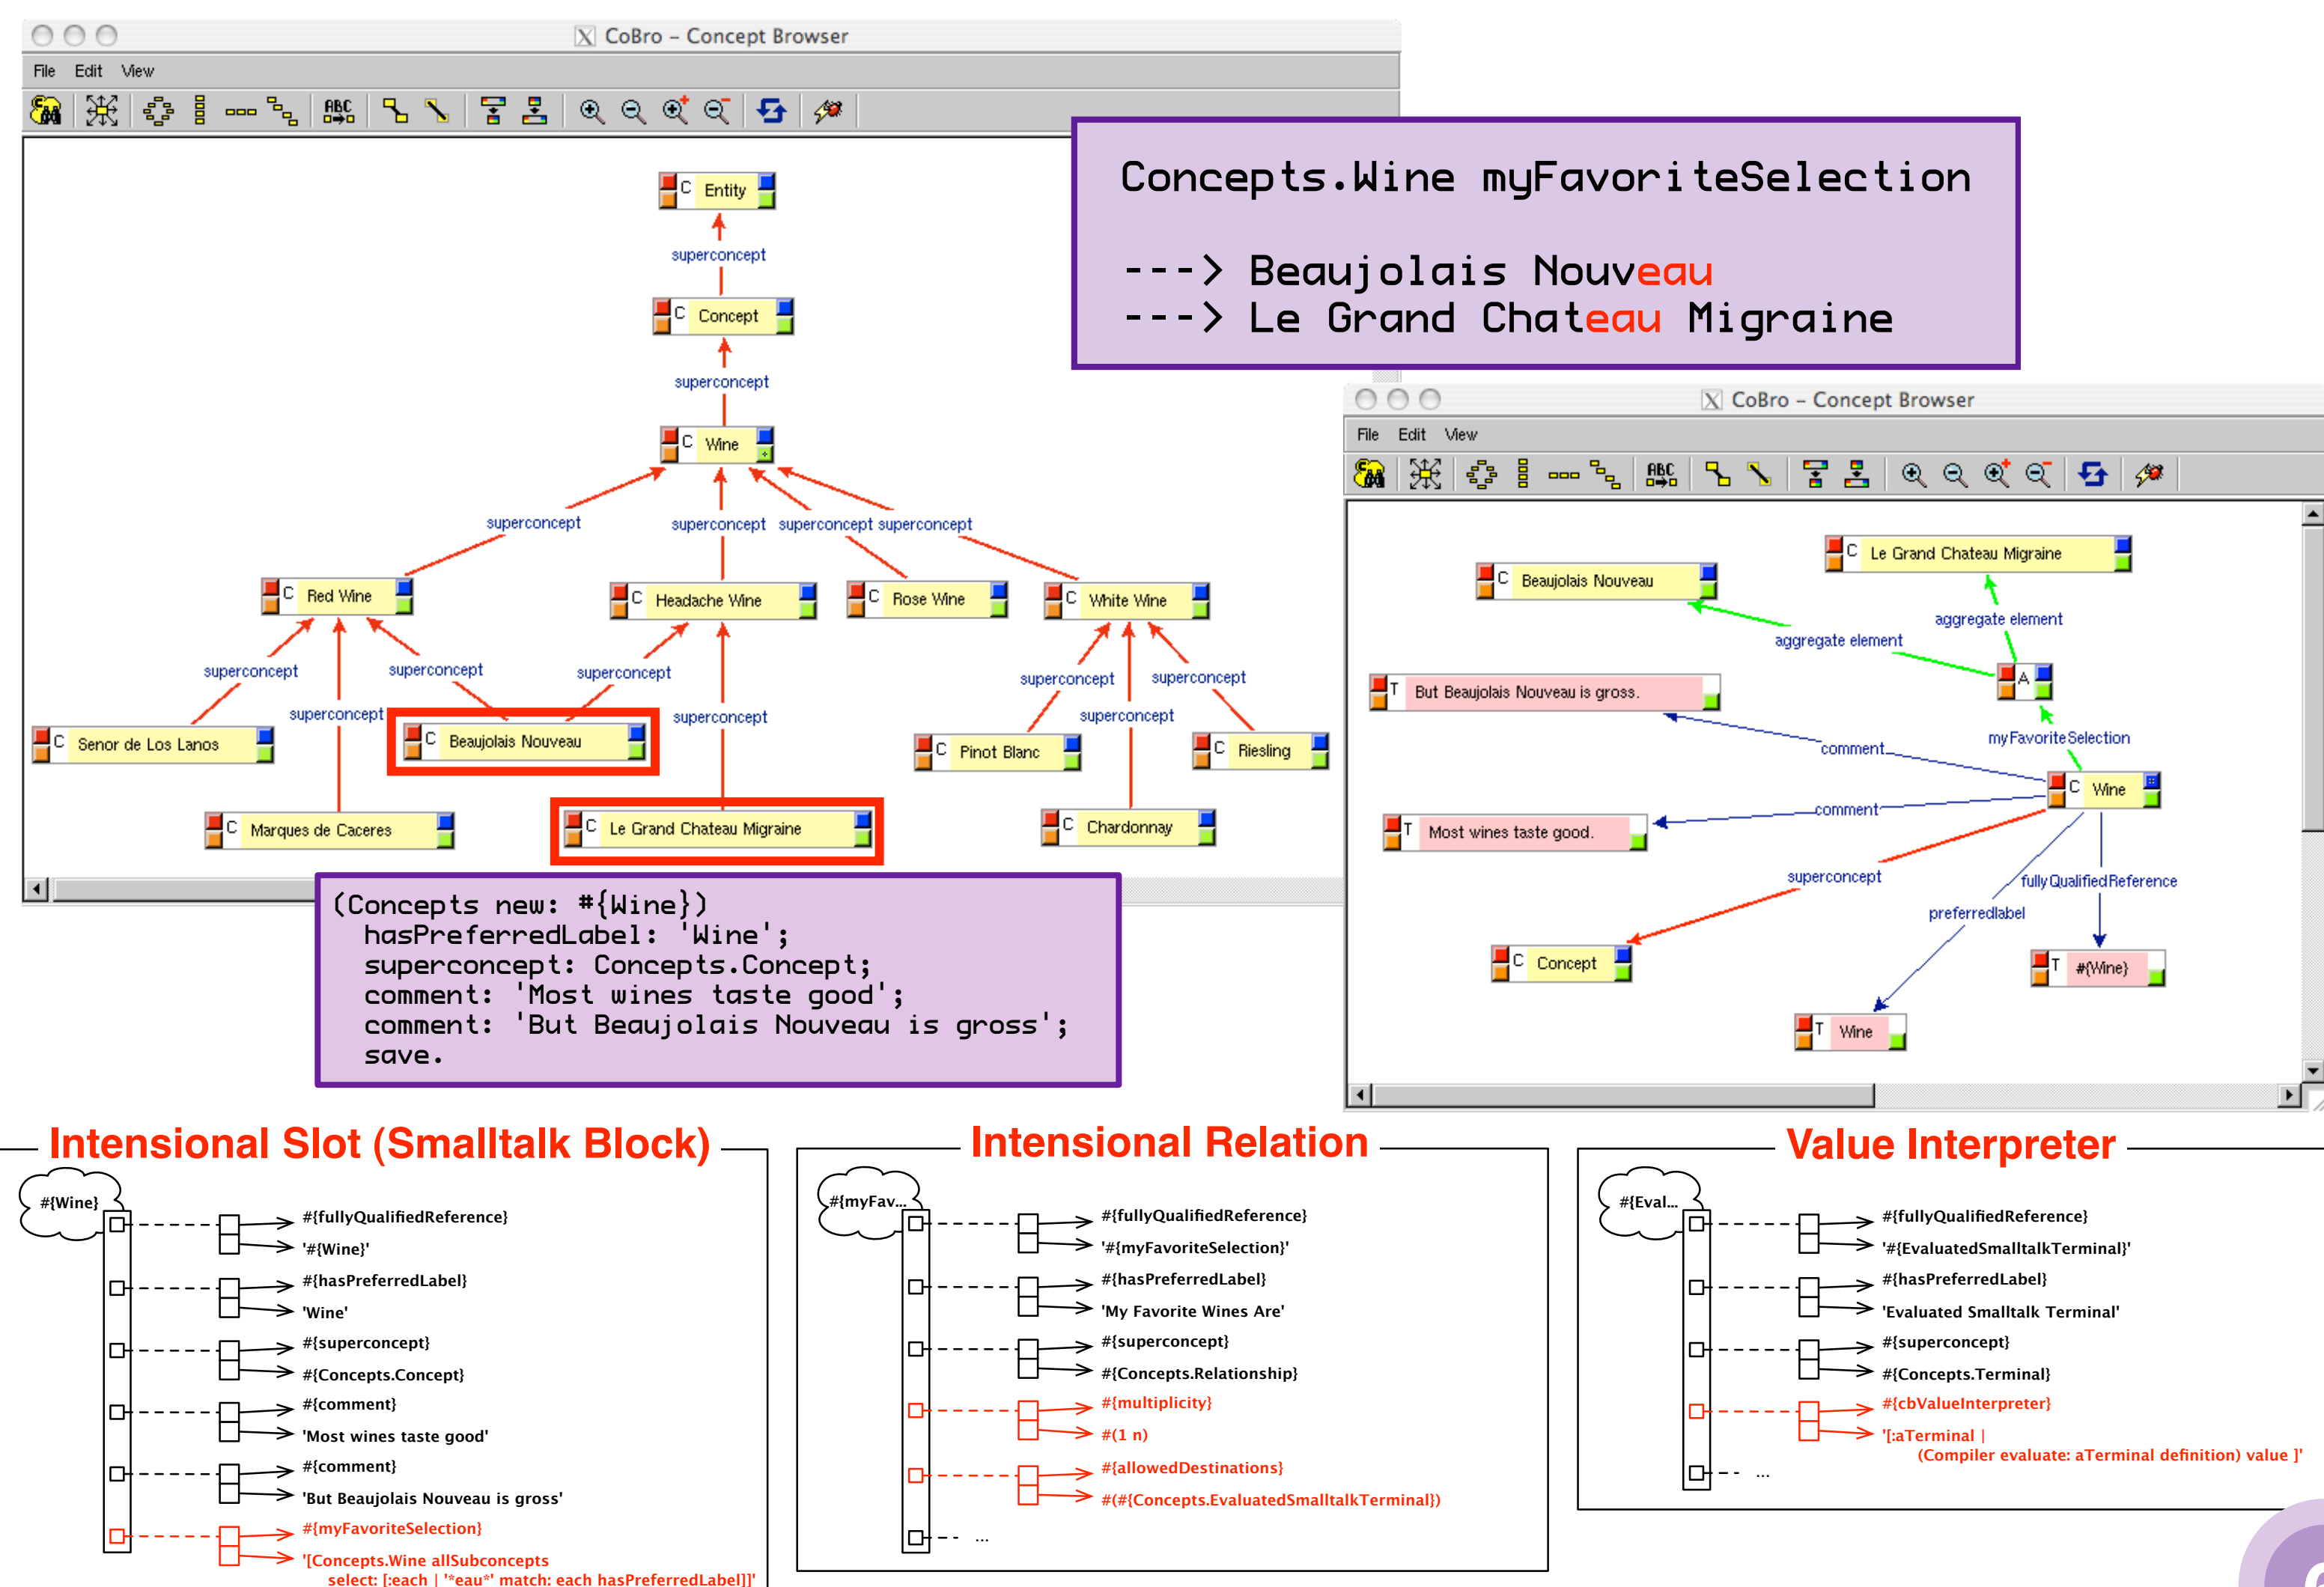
CoBro – Concept Browser

File Edit View

Entity
superconcept
Concept
superconcept
Wine
superconcept superconcept superconcept superconcept
Red Wine
Headache Wine
Rose Wine
White Wine
superconcept superconcept superconcept superconcept superconcept
superconcept superconcept superconcept
Senor de Los Lanos
Beaujolais Nouveau
Pinot Blanc
Riesling
Marques de Caceres
Le Grand Chateau Migraine
Chardonnay

Concepts.Wine myFavoriteSelection

---> Beaujolais Nouveau
---> Le Grand Chateau Migraine

CoBro – Concept Browser

File Edit View

Le Grand Chateau Migraine
Beaujolais Nouveau
aggregate element
aggregate element
But Beaujolais Nouveau is gross.
A
myFavoriteSelection
comment
Wine
comment
Most wines taste good.
superconcept
fullyQualifiedReference
preferredlabel
Concept
#{Wine}
Wine

(Concepts new: #{Wine})
hasPreferredLabel: 'Wine';
superconcept: Concepts.Concept;
comment: 'Most wines taste good';
comment: 'But Beaujolais Nouveau is gross';
save.

Intensional Slot (Smalltalk Block)

#{Wine}
#{fullyQualifiedReference}
'#{Wine}'
#{hasPreferredLabel}
'Wine'
#{superconcept}
#{Concepts.Concept}
#{comment}
'Most wines taste good'
#{comment}
'But Beaujolais Nouveau is gross'
#{myFavoriteSelection}
'[Concepts.Wine allSubconcepts
select: [:each | '*eau*' match: each hasPreferredLabel]]'

Intensional Relation

#{myFav...
#{fullyQualifiedReference}
'#{myFavoriteSelection}'
#{hasPreferredLabel}
'My Favorite Wines Are'
#{superconcept}
#{Concepts.Relationship}
#{multiplicity}
#(1 n)
#{allowedDestinations}
#(#{Concepts.EvaluatedSmalltalkTerminal})
...

Value Interpreter

#{Eval...
#{fullyQualifiedReference}
'#{EvaluatedSmalltalkTerminal}'
#{hasPreferredLabel}
'Evaluated Smalltalk Terminal'
#{superconcept}
#{Concepts.Terminal}
#{cbValueInterpreter}
'[:aTerminal |
(Compiler evaluate: aTerminal definition) value ]'
...